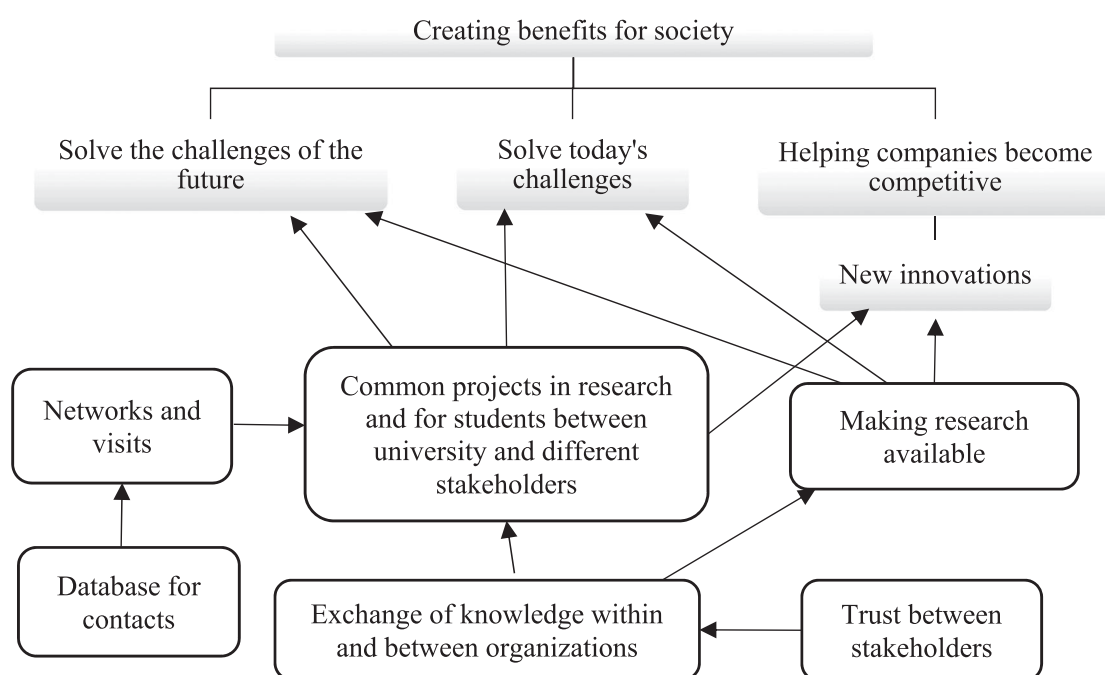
Creating benefits for society

Solve the challenges of the future

Solve today's challenges

Helping companies become competitive

New innovations

Networks and visits

Common projects in research and for students between university and different stakeholders

Making research available

Database for contacts

Exchange of knowledge within and between organizations

Trust between stakeholders